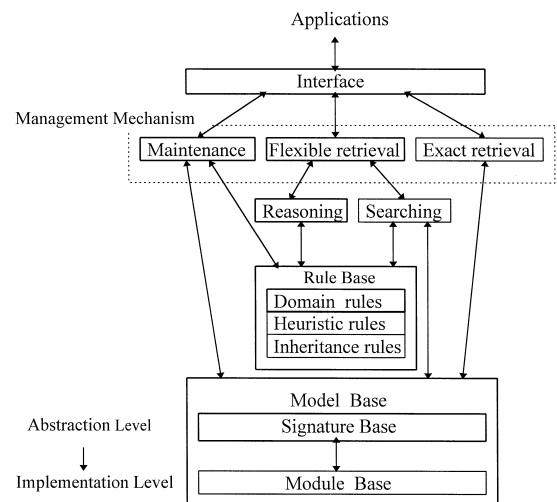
Applications

Interface

Management Mechanism

Maintenance

Flexible retrieval

Exact retrieval

Reasoning

Searching

Rule Base

Domain rules

Heuristic rules

Inheritance rules

Model Base

Signature Base

Module Base

Abstraction Level

Implementation Level